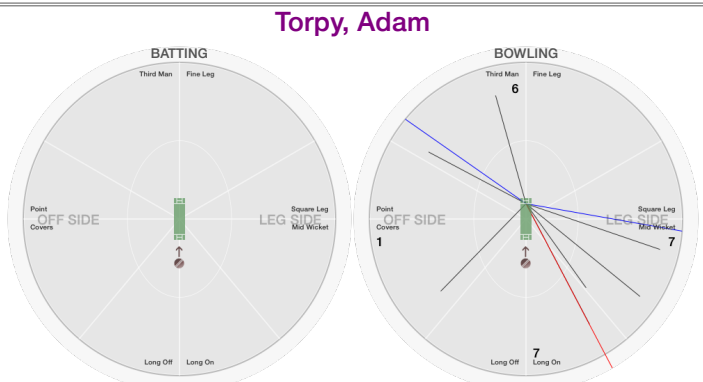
Torpy, Adam

BATTING

Third Man
Fine Leg
Point
Covers
OFF SIDE
LEG SIDE
Square Leg
Mid Wicket
Long Off
Long On

BOWLING

Third Man
Fine Leg
6
Point
Covers
OFF SIDE
1
LEG SIDE
Square Leg
Mid Wicket
7
7
Long Off
Long On